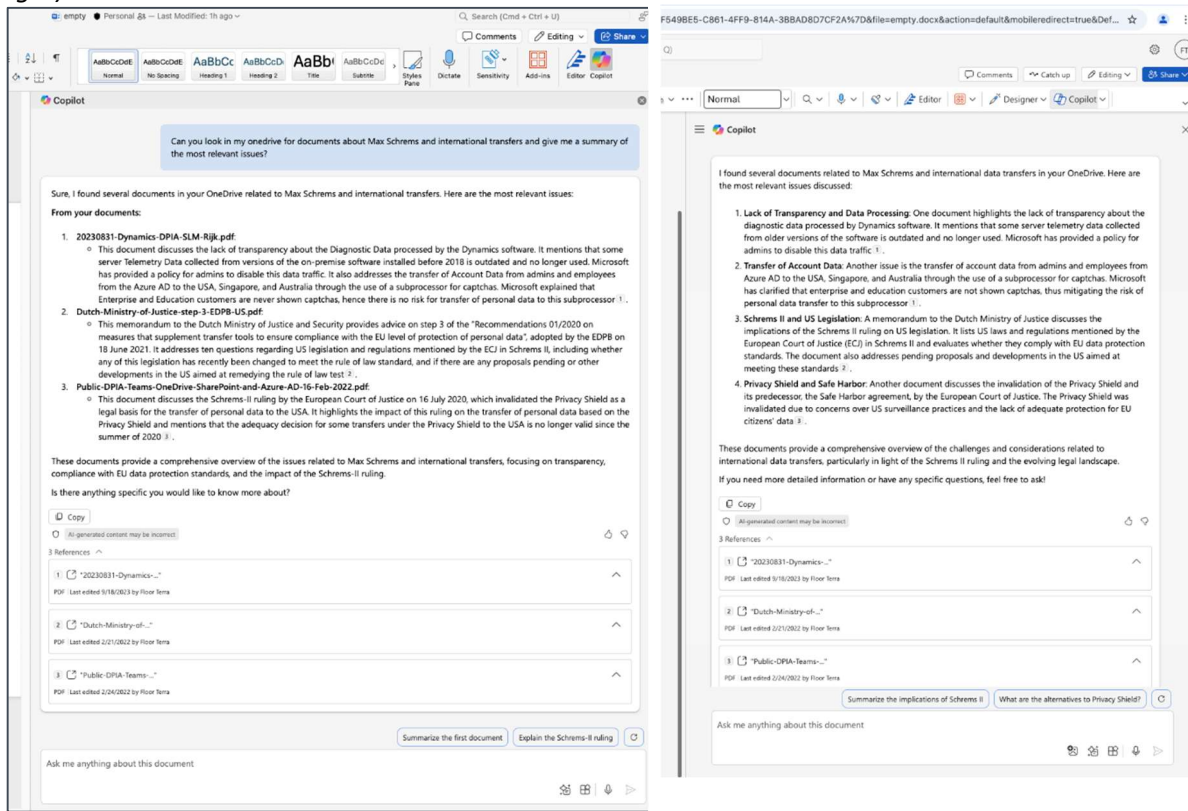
empty • Personal — Last Modified: 1h ago

Search (Cmd + Ctrl + U)

Comments | Editing | Share

AaBbCcDdE Normal | AaBbCcDdE No Spacing | AaBbCc Heading 1 | AaBbCcD Heading 2 | AaBb Title | AaBbCcDd Subtitle | Styles Pane | Dictate | Sensitivity | Add-ins | Editor | Copilot

Copilot

Can you look in my onedrive for documents about Max Schrems and international transfers and give me a summary of the most relevant issues?

Sure, I found several documents in your OneDrive related to Max Schrems and international transfers. Here are the most relevant issues:

From your documents:

1. 20230831-Dynamics-DPIA-SLM-Rijk.pdf:
◦ This document discusses the lack of transparency about the Diagnostic Data processed by the Dynamics software. It mentions that some server Telemetry Data collected from versions of the on-premise software installed before 2018 is outdated and no longer used. Microsoft has provided a policy for admins to disable this data traffic. It also addresses the transfer of Account Data from admins and employees from the Azure AD to the USA, Singapore, and Australia through the use of a subprocessor for captchas. Microsoft explained that Enterprise and Education customers are never shown captchas, hence there is no risk for transfer of personal data to this subprocessor 1.
2. Dutch-Ministry-of-Justice-step-3-EDPB-US.pdf:
◦ This memorandum to the Dutch Ministry of Justice and Security provides advice on step 3 of the "Recommendations 01/2020 on measures that supplement transfer tools to ensure compliance with the EU level of protection of personal data", adopted by the EDPB on 18 June 2021. It addresses ten questions regarding US legislation and regulations mentioned by the ECJ in Schrems II, including whether any of this legislation has recently been changed to meet the rule of law standard, and if there are any proposals pending or other developments in the US aimed at remedying the rule of law test 2.
3. Public-DPIA-Teams-OneDrive-SharePoint-and-Azure-AD-16-Feb-2022.pdf:
◦ This document discusses the Schrems-II ruling by the European Court of Justice on 16 July 2020, which invalidated the Privacy Shield as a legal basis for the transfer of personal data to the USA. It highlights the impact of this ruling on the transfer of personal data based on the Privacy Shield and mentions that the adequacy decision for some transfers under the Privacy Shield to the USA is no longer valid since the summer of 2020 3.

These documents provide a comprehensive overview of the issues related to Max Schrems and international transfers, focusing on transparency, compliance with EU data protection standards, and the impact of the Schrems-II ruling.

Is there anything specific you would like to know more about?

Copy

AI-generated content may be incorrect

3 References

1 "20230831-Dynamics-..."
PDF Last edited 9/18/2023 by Floor Terra

2 "Dutch-Ministry-of-..."
PDF Last edited 2/21/2022 by Floor Terra

3 "Public-DPIA-Teams-..."
PDF Last edited 2/24/2022 by Floor Terra

Summarize the first document | Explain the Schrems-II ruling

Ask me anything about this document

F549BE5-C861-4FF9-814A-3BBAD8D7CF2A%7D&file=empty.docx&action=default&mobileredirect=true&Def...

Comments | Catch up | Editing | Share

Normal | Editor | Designer | Copilot

Copilot

I found several documents related to Max Schrems and international data transfers in your OneDrive. Here are the most relevant issues discussed:

1. Lack of Transparency and Data Processing: One document highlights the lack of transparency about the diagnostic data processed by Dynamics software. It mentions that some server telemetry data collected from older versions of the software is outdated and no longer used. Microsoft has provided a policy for admins to disable this data traffic 1.
2. Transfer of Account Data: Another issue is the transfer of account data from admins and employees from Azure AD to the USA, Singapore, and Australia through the use of a subprocessor for captchas. Microsoft has clarified that enterprise and education customers are not shown captchas, thus mitigating the risk of personal data transfer to this subprocessor 1.
3. Schrems II and US Legislation: A memorandum to the Dutch Ministry of Justice discusses the implications of the Schrems II ruling on US legislation. It lists US laws and regulations mentioned by the European Court of Justice (ECJ) in Schrems II and evaluates whether they comply with EU data protection standards. The document also addresses pending proposals and developments in the US aimed at meeting these standards 2.
4. Privacy Shield and Safe Harbor: Another document discusses the invalidation of the Privacy Shield and its predecessor, the Safe Harbor agreement, by the European Court of Justice. The Privacy Shield was invalidated due to concerns over US surveillance practices and the lack of adequate protection for EU citizens' data 3.

These documents provide a comprehensive overview of the challenges and considerations related to international data transfers, particularly in light of the Schrems II ruling and the evolving legal landscape.

If you need more detailed information or have any specific questions, feel free to ask!

Copy

AI-generated content may be incorrect

3 References

1 "20230831-Dynamics-..."
PDF Last edited 9/18/2023 by Floor Terra

2 "Dutch-Ministry-of-..."
PDF Last edited 2/21/2022 by Floor Terra

3 "Public-DPIA-Teams-..."
PDF Last edited 2/24/2022 by Floor Terra

Summarize the implications of Schrems II | What are the alternatives to Privacy Shield?

Ask me anything about this document